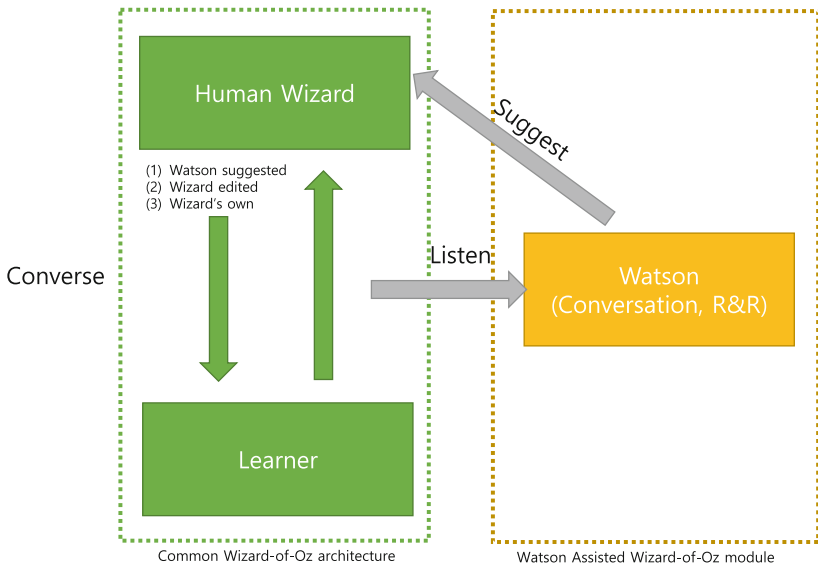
Human Wizard

Suggest

(1) Watson suggested
(2) Wizard edited
(3) Wizard's own

Converse

Listen

Watson
(Conversation, R&R)

Learner

Common Wizard-of-Oz architecture

Watson Assisted Wizard-of-Oz module